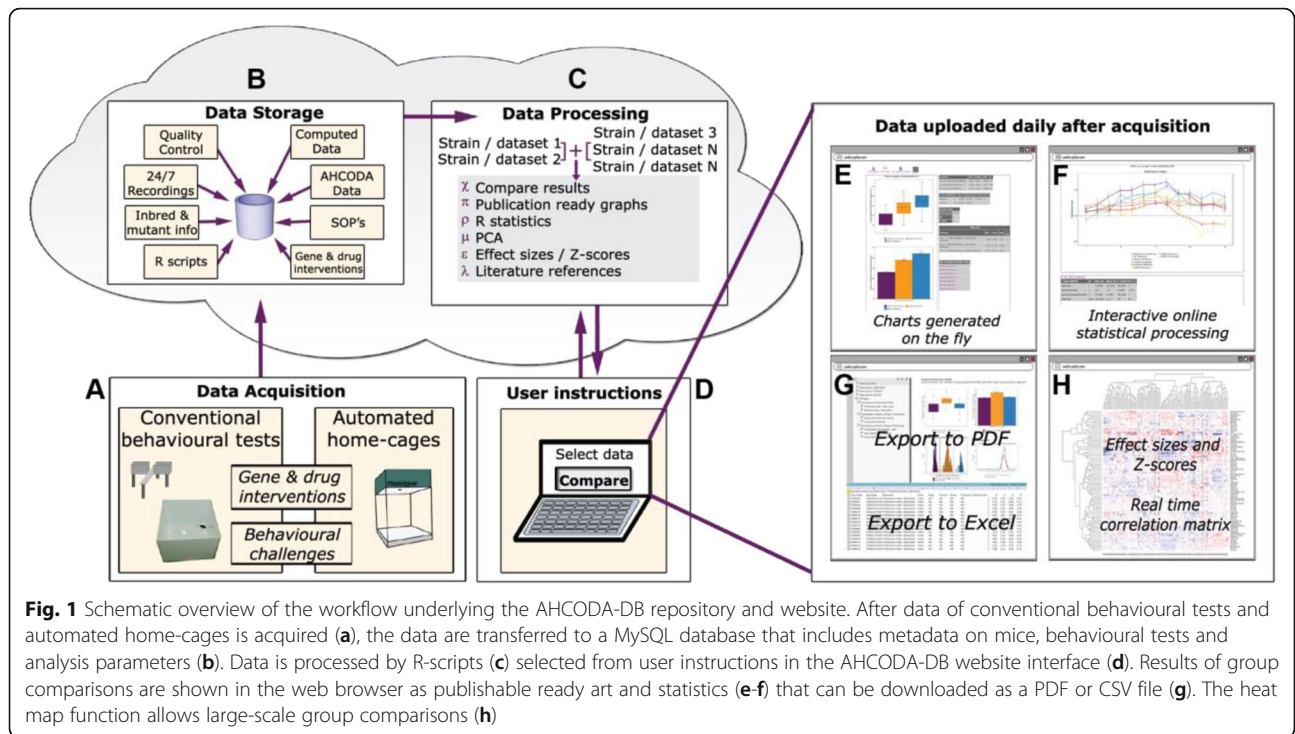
B

Data Storage

Quality Control

Computed Data

24/7 Recordings

AHCODA Data

Inbred & mutant info

SOP's

R scripts

Gene & drug interventions

C

Data Processing

Strain / dataset 1
Strain / dataset 2
+
Strain / dataset 3
Strain / dataset N
Strain / dataset N

$\chi$ Compare results
$\pi$ Publication ready graphs
$\rho$ R statistics
$\mu$ PCA
$\varepsilon$ Effect sizes / Z-scores
$\lambda$ Literature references

Data uploaded daily after acquisition

E

Charts generated on the fly

F

Interactive online statistical processing

G

Export to PDF

Export to Excel

H

Effect sizes and Z-scores

Real time correlation matrix

A

Data Acquisition

Conventional behavioural tests

Automated home-cages

Gene & drug interventions

Behavioural challenges

User instructions

D

Select data

Compare

**Fig. 1** Schematic overview of the workflow underlying the AHCODA-DB repository and website. After data of conventional behavioural tests and automated home-cages is acquired (**a**), the data are transferred to a MySQL database that includes metadata on mice, behavioural tests and analysis parameters (**b**). Data is processed by R-scripts (**c**) selected from user instructions in the AHCODA-DB website interface (**d**). Results of group comparisons are shown in the web browser as publishable ready art and statistics (**e**-**f**) that can be downloaded as a PDF or CSV file (**g**). The heat map function allows large-scale group comparisons (**h**)